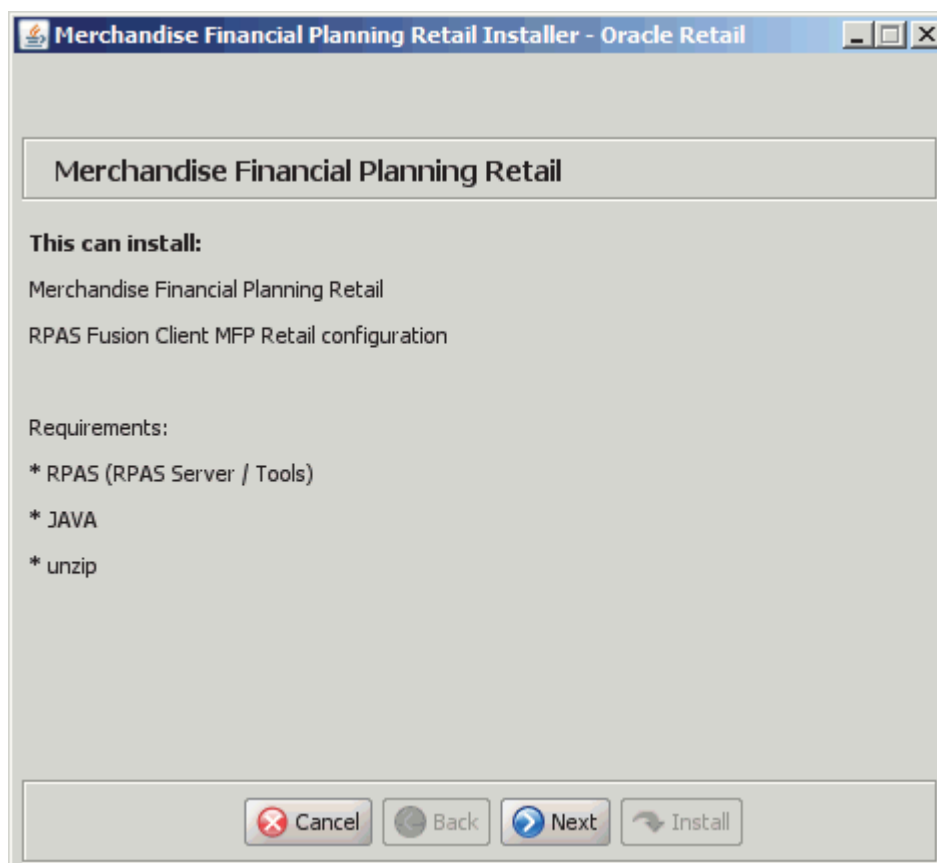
Merchandise Financial Planning Retail Installer - Oracle Retail

Merchandise Financial Planning Retail

**This can install:**

Merchandise Financial Planning Retail

RPAS Fusion Client MFP Retail configuration

Requirements:

* RPAS (RPAS Server / Tools)

* JAVA

* unzip

Cancel Back Next Install